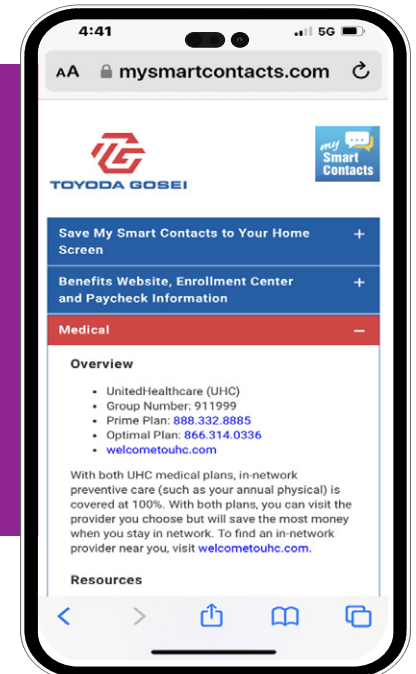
4:41

5G

AA mysmartcontacts.com

TOYODA GOSEI

my Smart Contacts

Save My Smart Contacts to Your Home Screen +

Benefits Website, Enrollment Center and Paycheck Information +

Medical –

Overview

- UnitedHealthcare (UHC)
- Group Number: 911999
- Prime Plan: 888.332.8885
- Optimal Plan: 866.314.0336
- welcometouhc.com

With both UHC medical plans, in-network preventive care (such as your annual physical) is covered at 100%. With both plans, you can visit the provider you choose but will save the most money when you stay in network. To find an in-network provider near you, visit welcometouhc.com.

Resources